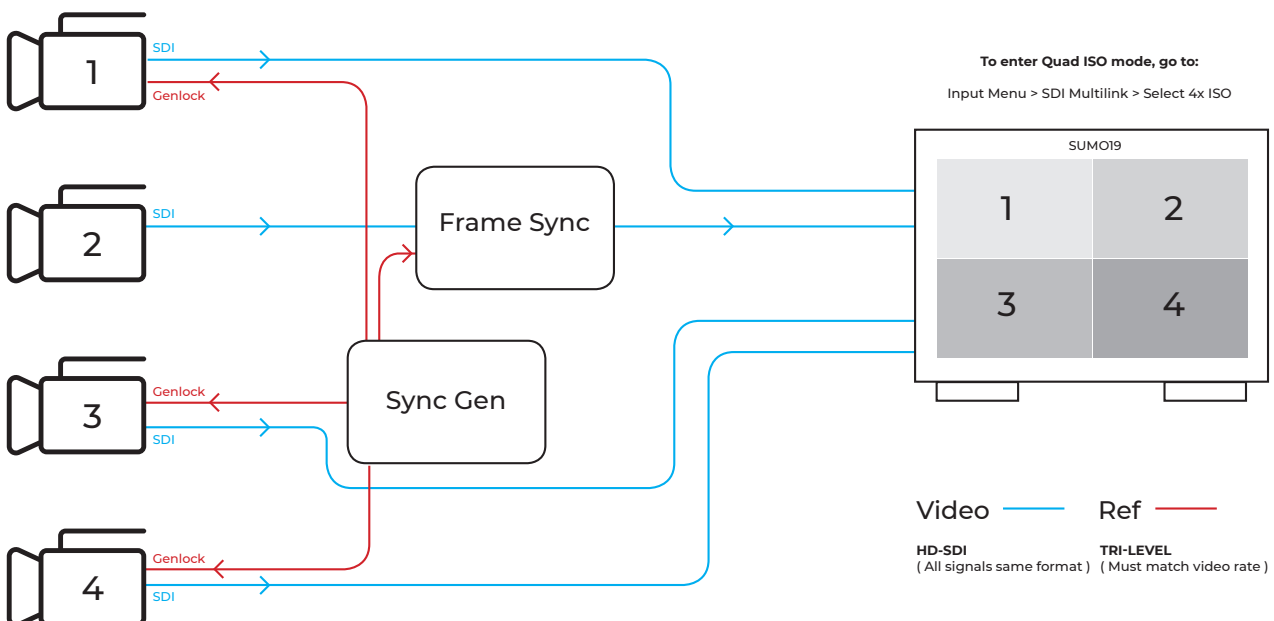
1
SDI
Genlock

2
SDI

Frame Sync

3
Genlock
SDI

Sync Gen

4
Genlock
SDI

To enter Quad ISO mode, go to:

Input Menu > SDI Multilink > Select 4x ISO

SUMO19

1
2
3
4

Video
Ref

HD-SDI
( All signals same format )

TRI-LEVEL
( Must match video rate )